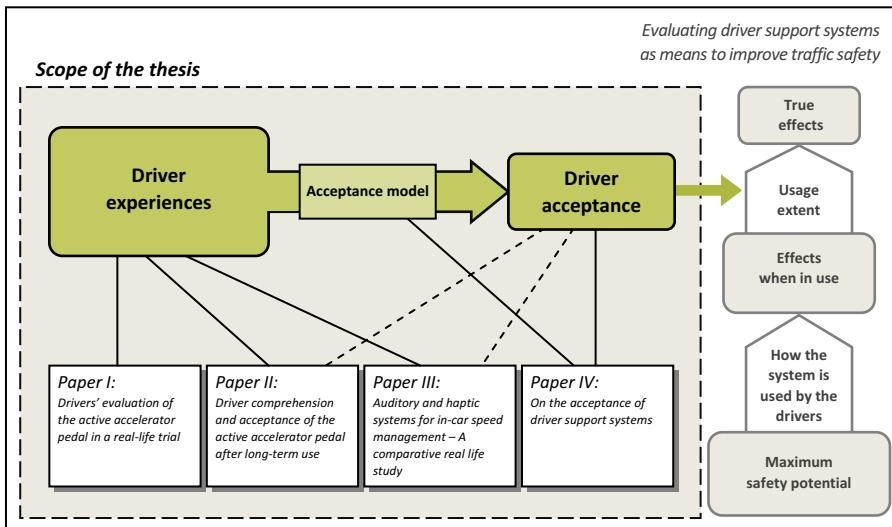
Evaluating driver support systems as means to improve traffic safety

Scope of the thesis

Driver experiences

Acceptance model

Driver acceptance

True effects

Usage extent

Effects when in use

How the system is used by the drivers

Maximum safety potential

Paper I:
Drivers' evaluation of the active accelerator pedal in a real-life trial

Paper II:
Driver comprehension and acceptance of the active accelerator pedal after long-term use

Paper III:
Auditory and haptic systems for in-car speed management – A comparative real life study

Paper IV:
On the acceptance of driver support systems